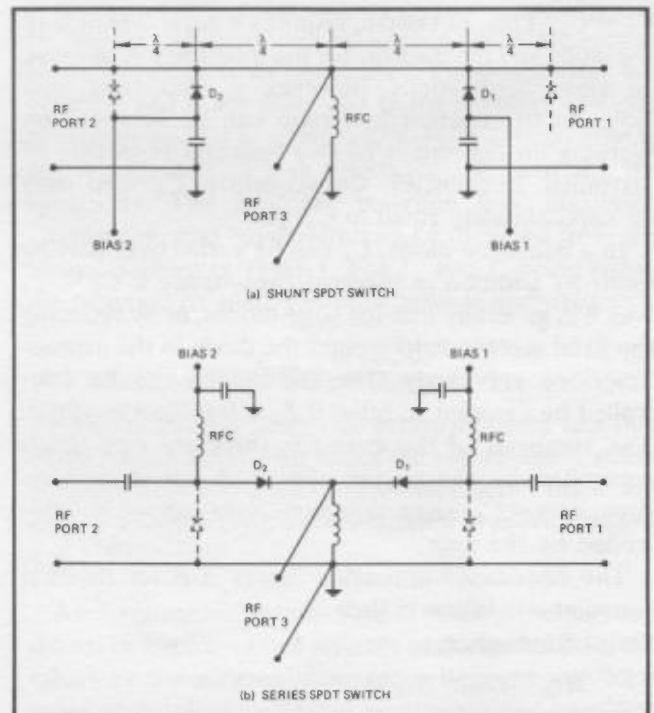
$\frac{\lambda}{4}$ $\frac{\lambda}{4}$ $\frac{\lambda}{4}$ $\frac{\lambda}{4}$

$D_2$ RF PORT 2 RFC $D_1$ RF PORT 1

RF PORT 3

BIAS 2 BIAS 1

(a) SHUNT SPDT SWITCH

BIAS 2 BIAS 1

RFC RFC

$D_2$ $D_1$

RF PORT 2 RF PORT 1

RF PORT 3

(b) SERIES SPDT SWITCH